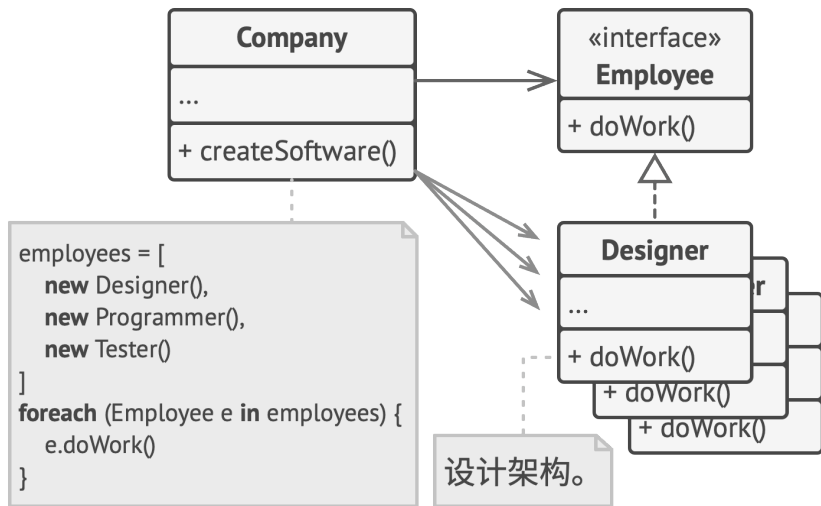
Company

...

+ createSoftware()

«interface»
Employee

+ doWork()

Designer

...

+ doWork()

r

+ doWork()

+ doWork()

employees = [
new Designer(),
new Programmer(),
new Tester()
]
foreach (Employee e in employees) {
e.doWork()
}

设计架构。